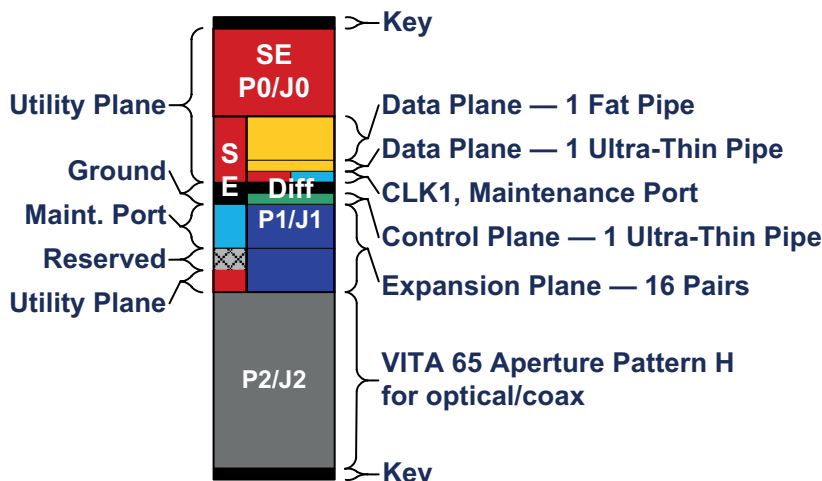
Key

SE
P0/J0

Utility Plane

Data Plane — 1 Fat Pipe

S
E

Data Plane — 1 Ultra-Thin Pipe

Ground

Diff

CLK1, Maintenance Port

Maint. Port

P1/J1

Control Plane — 1 Ultra-Thin Pipe

Reserved

Expansion Plane — 16 Pairs

Utility Plane

P2/J2

VITA 65 Aperture Pattern H for optical/coax

Key